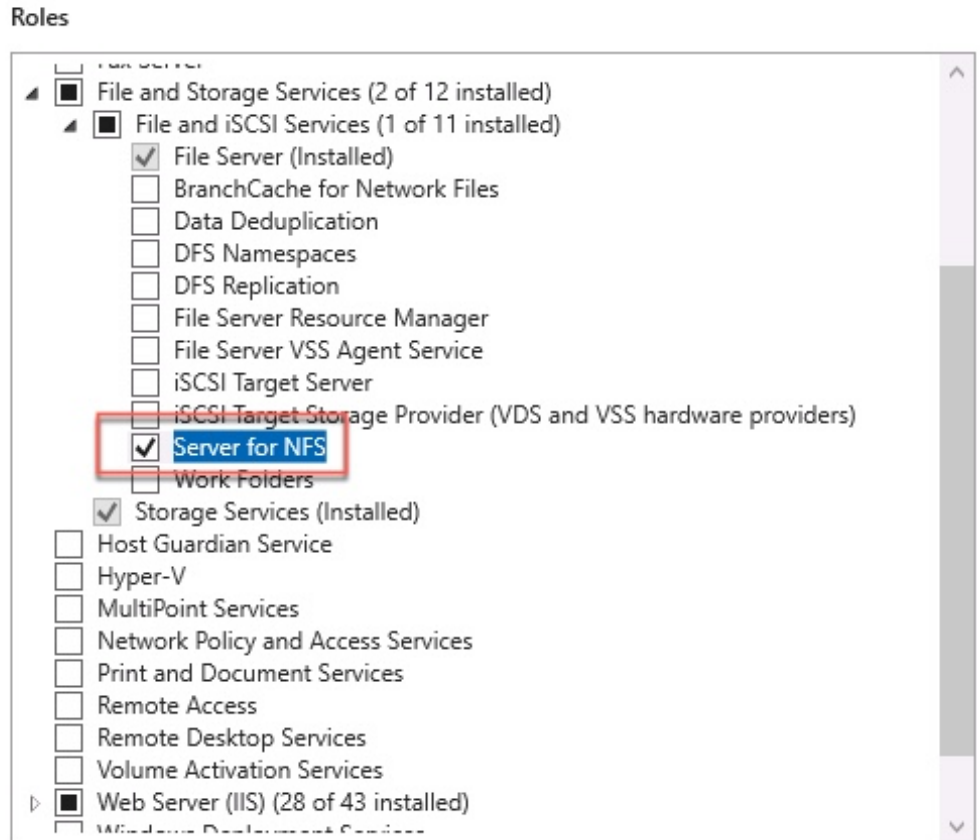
Roles

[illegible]
File and Storage Services (2 of 12 installed)
File and iSCSI Services (1 of 11 installed)
File Server (Installed)
BranchCache for Network Files
Data Deduplication
DFS Namespaces
DFS Replication
File Server Resource Manager
File Server VSS Agent Service
iSCSI Target Server
iSCSI Target Storage Provider (VDS and VSS hardware providers)
Server for NFS
Work Folders
Storage Services (Installed)
Host Guardian Service
Hyper-V
MultiPoint Services
Network Policy and Access Services
Print and Document Services
Remote Access
Remote Desktop Services
Volume Activation Services
Web Server (IIS) (28 of 43 installed)
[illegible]